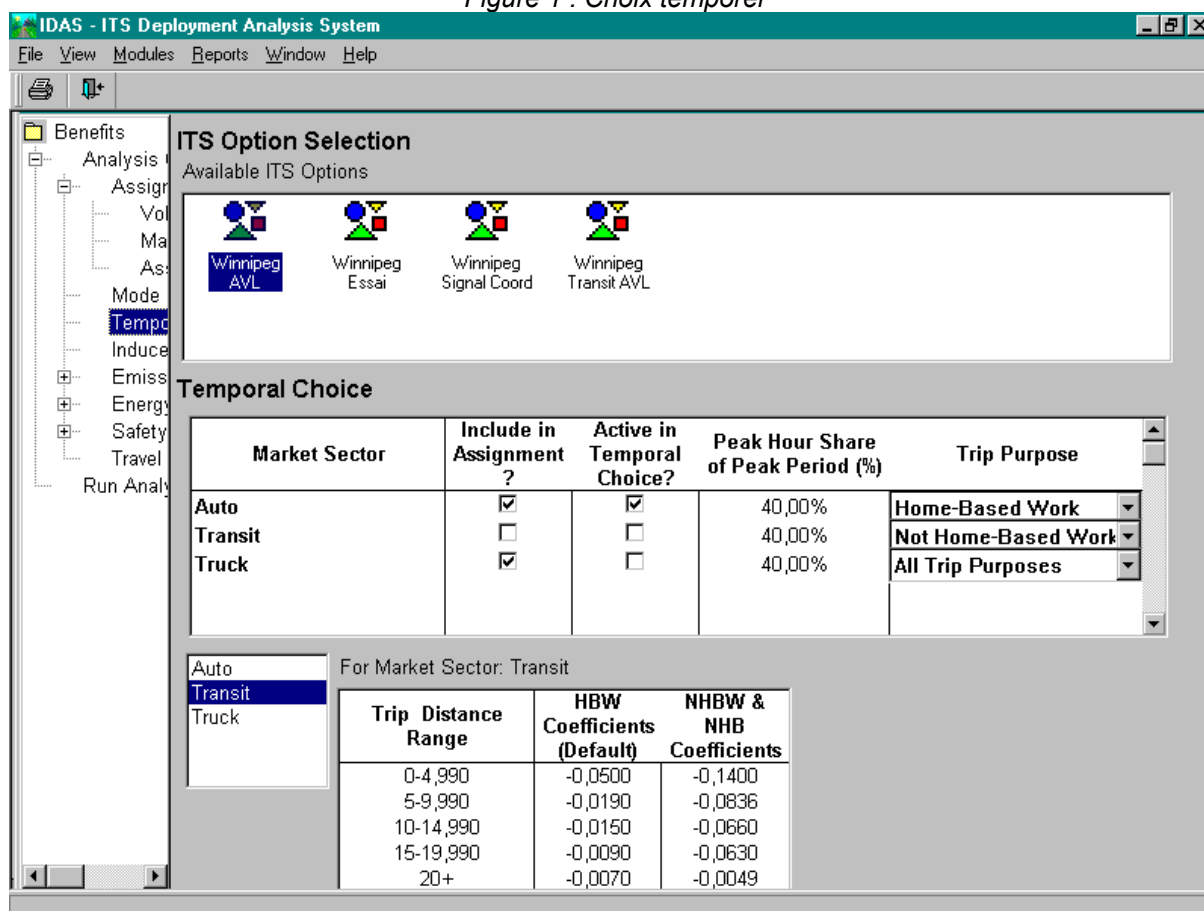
Figure 1 : Choix temporel

IDAS - ITS Deployment Analysis System

File View Modules Reports Window Help

Benefits
Analysis
Assign
Vol
Ma
As
Mode
Tempo
Induce
Emiss
Energy
Safety
Travel
Run Analy

ITS Option Selection
Available ITS Options

Winnipeg AVL
Winnipeg Essai
Winnipeg Signal Coord
Winnipeg Transit AVL

Temporal Choice

| Market Sector | Include in Assignment ? | Active in Temporal Choice? | Peak Hour Share of Peak Period (%) | Trip Purpose |
|---|---|---|---|---|
| Auto | ☑ | ☑ | 40,00% | Home-Based Work |
| Transit | ☐ | ☐ | 40,00% | Not Home-Based Work |
| Truck | ☑ | ☐ | 40,00% | All Trip Purposes |

Auto
Transit
Truck

For Market Sector: Transit

| Trip Distance Range | HBW Coefficients (Default) | NHBW & NHB Coefficients |
|---|---|---|
| 0-4,990 | -0,0500 | -0,1400 |
| 5-9,990 | -0,0190 | -0,0836 |
| 10-14,990 | -0,0150 | -0,0660 |
| 15-19,990 | -0,0090 | -0,0630 |
| 20+ | -0,0070 | -0,0049 |